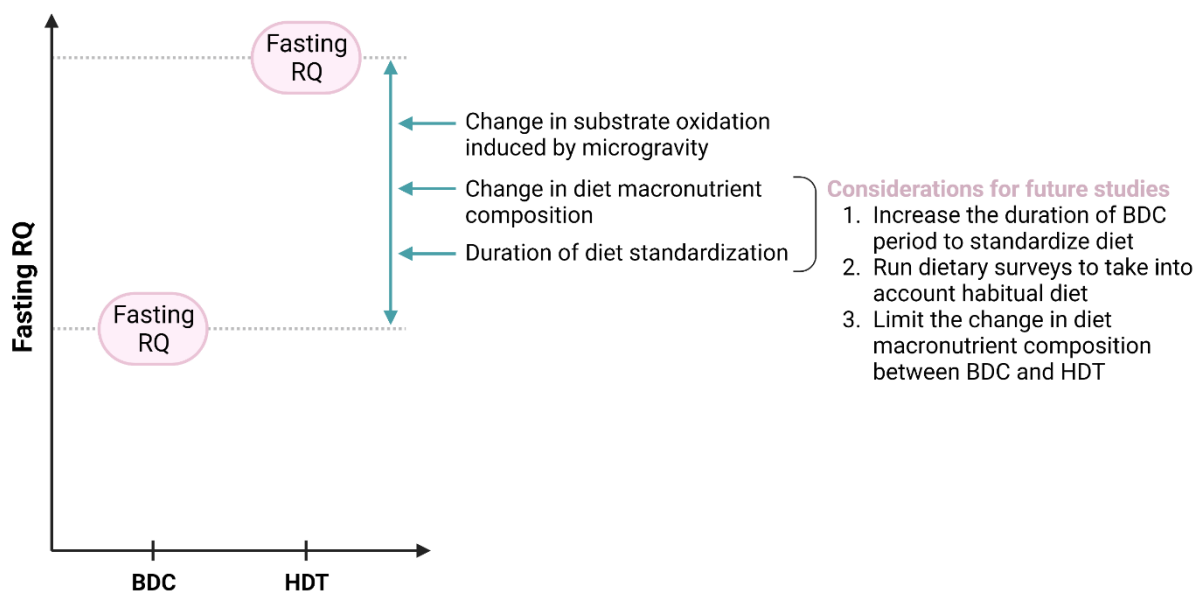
Fasting RQ

Fasting RQ

Fasting RQ

Change in substrate oxidation induced by microgravity

Change in diet macronutrient composition

Duration of diet standardization

Considerations for future studies
1. Increase the duration of BDC period to standardize diet
2. Run dietary surveys to take into account habitual diet
3. Limit the change in diet macronutrient composition between BDC and HDT

BDC
HDT